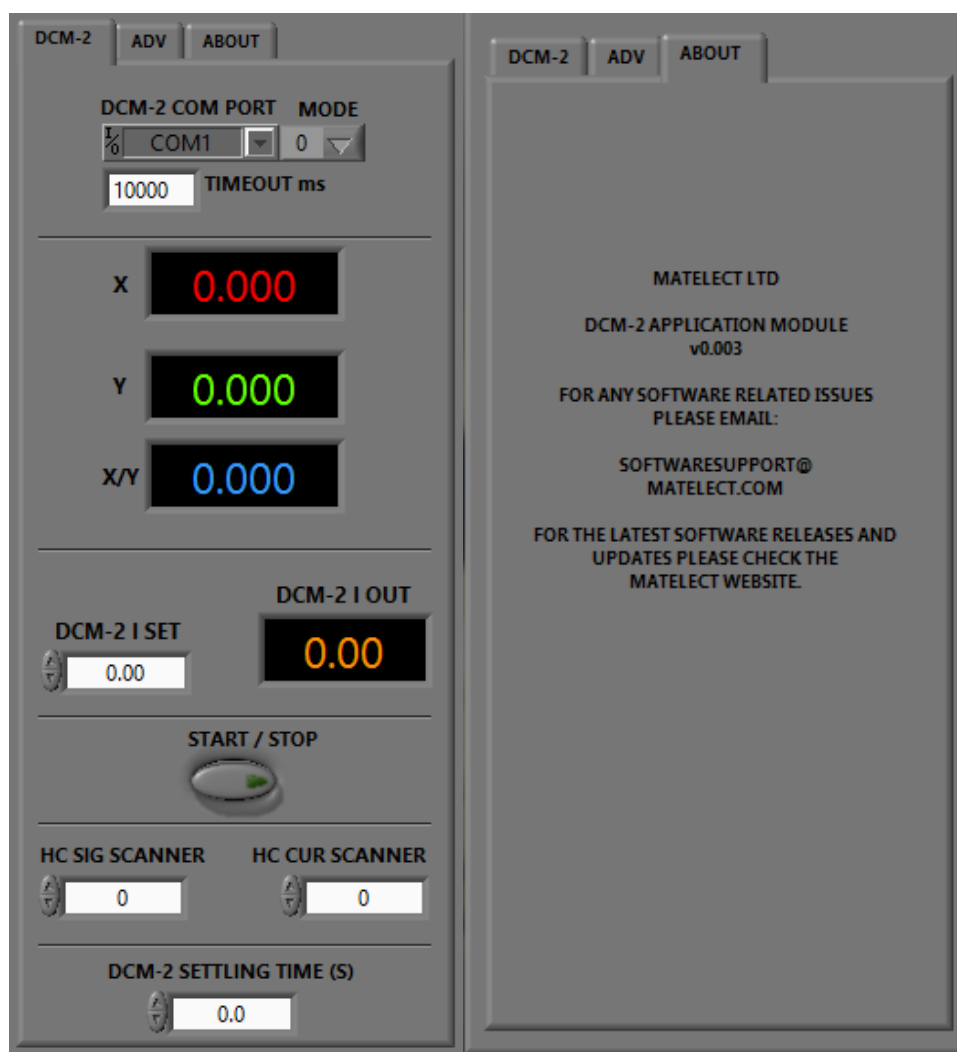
DCM-2 ADV ABOUT

DCM-2 COM PORT MODE

I/O COM1 0

10000 TIMEOUT ms

X 0.000

Y 0.000

X/Y 0.000

DCM-2 I SET

0.00

DCM-2 I OUT

0.00

START / STOP

HC SIG SCANNER

0

HC CUR SCANNER

0

DCM-2 SETTLING TIME (S)

0.0

DCM-2 ADV ABOUT

MATELECT LTD

DCM-2 APPLICATION MODULE
v0.003

FOR ANY SOFTWARE RELATED ISSUES PLEASE EMAIL:

SOFTWARESUPPORT@ MATELECT.COM

FOR THE LATEST SOFTWARE RELEASES AND UPDATES PLEASE CHECK THE MATELECT WEBSITE.